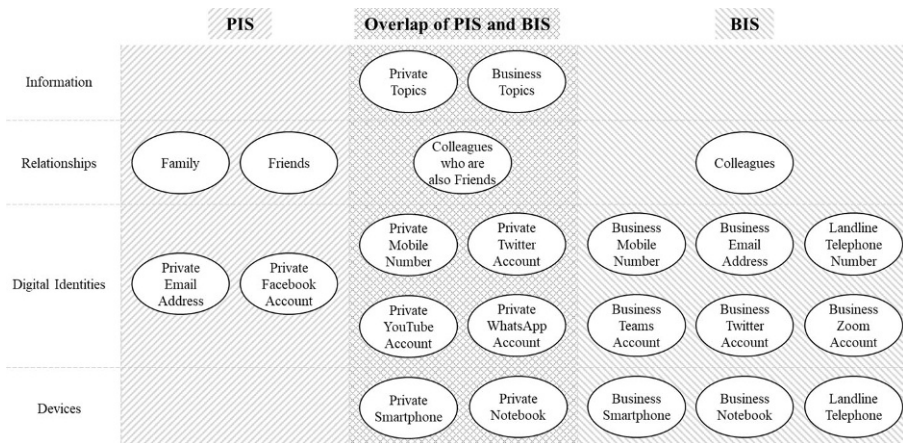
| | PIS | Overlap of PIS and BIS | BIS |
|---|---|---|---|
| Information | | Private Topics; Business Topics | |
| Relationships | Family; Friends | Colleagues who are also Friends | Colleagues |
| Digital Identities | Private Email Address; Private Facebook Account | Private Mobile Number; Private Twitter Account; Private YouTube Account; Private WhatsApp Account | Business Mobile Number; Business Email Address; Landline Telephone Number; Business Teams Account; Business Twitter Account; Business Zoom Account |
| Devices | | Private Smartphone; Private Notebook | Business Smartphone; Business Notebook; Landline Telephone |